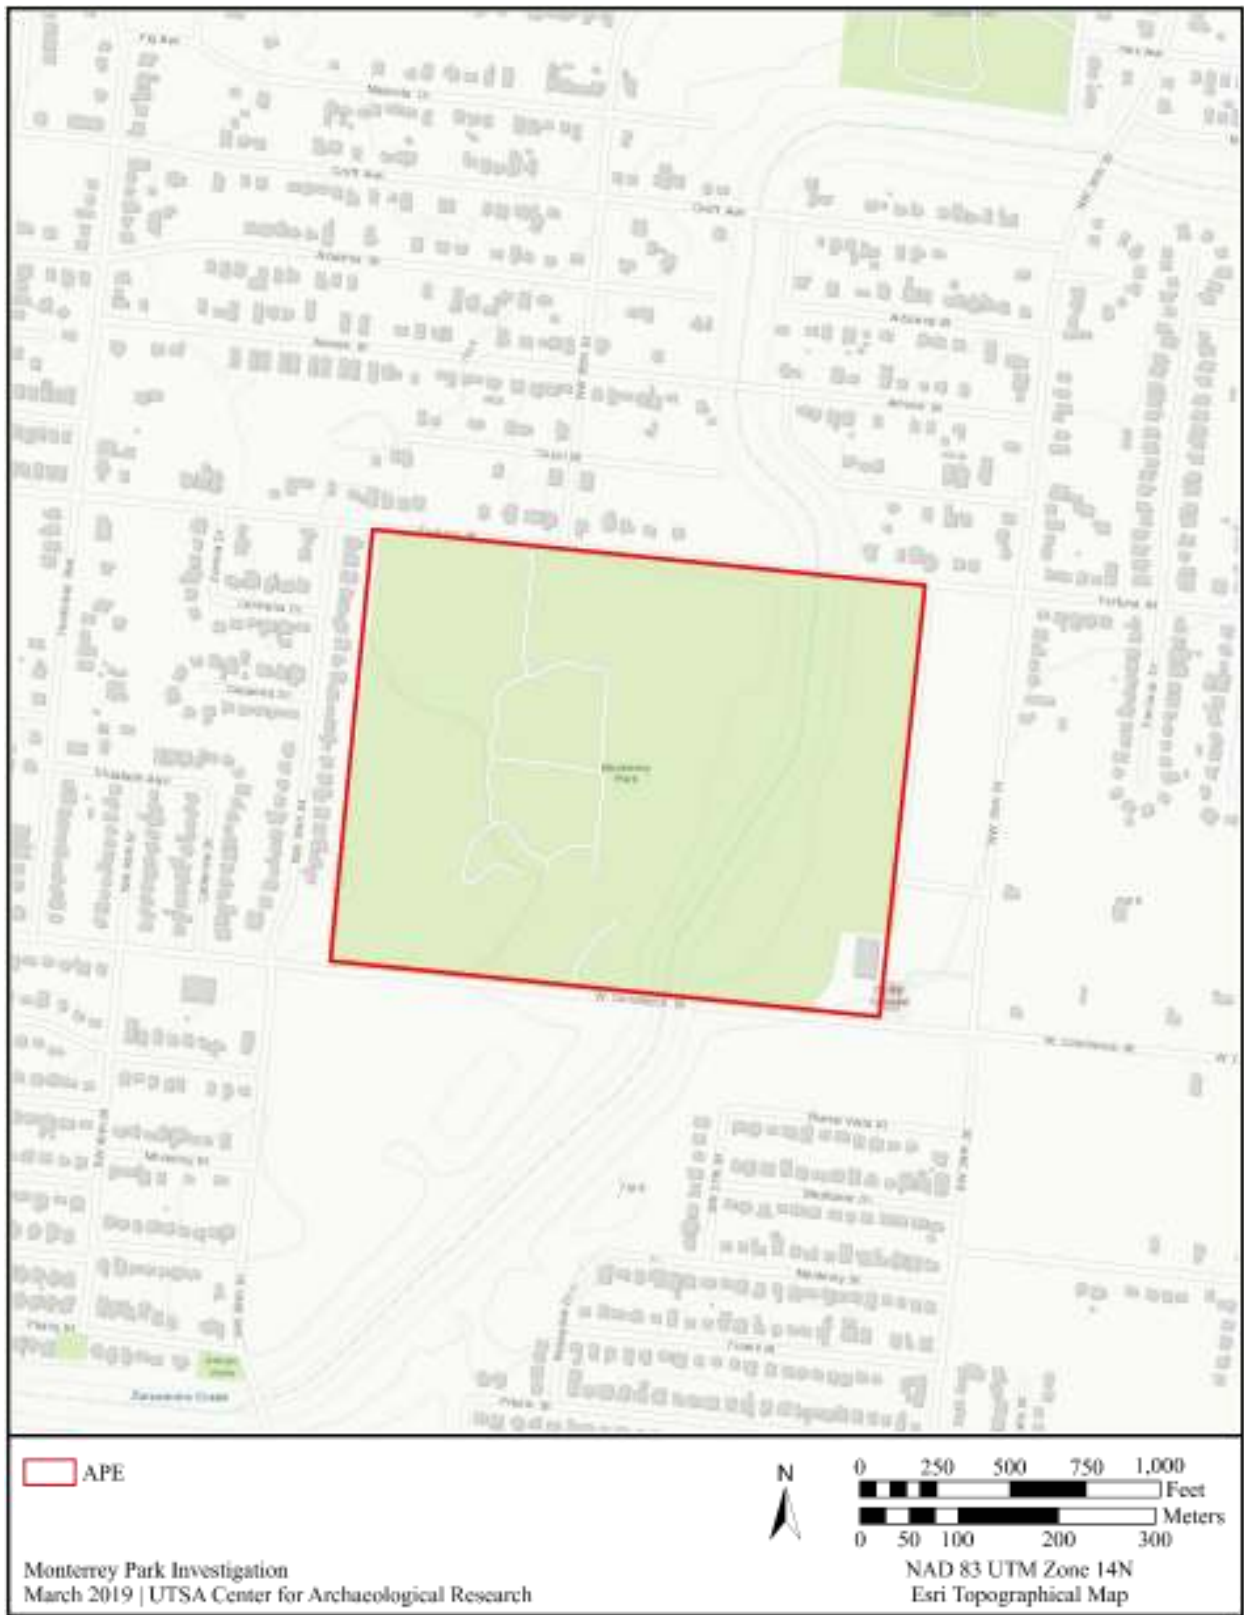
Monterrey Park

W Commerce St

APE

N

0 250 500 750 1,000
Feet

Meters
0 50 100 200 300

Monterrey Park Investigation
March 2019 | UTSA Center for Archaeological Research

NAD 83 UTM Zone 14N
Esri Topographical Map